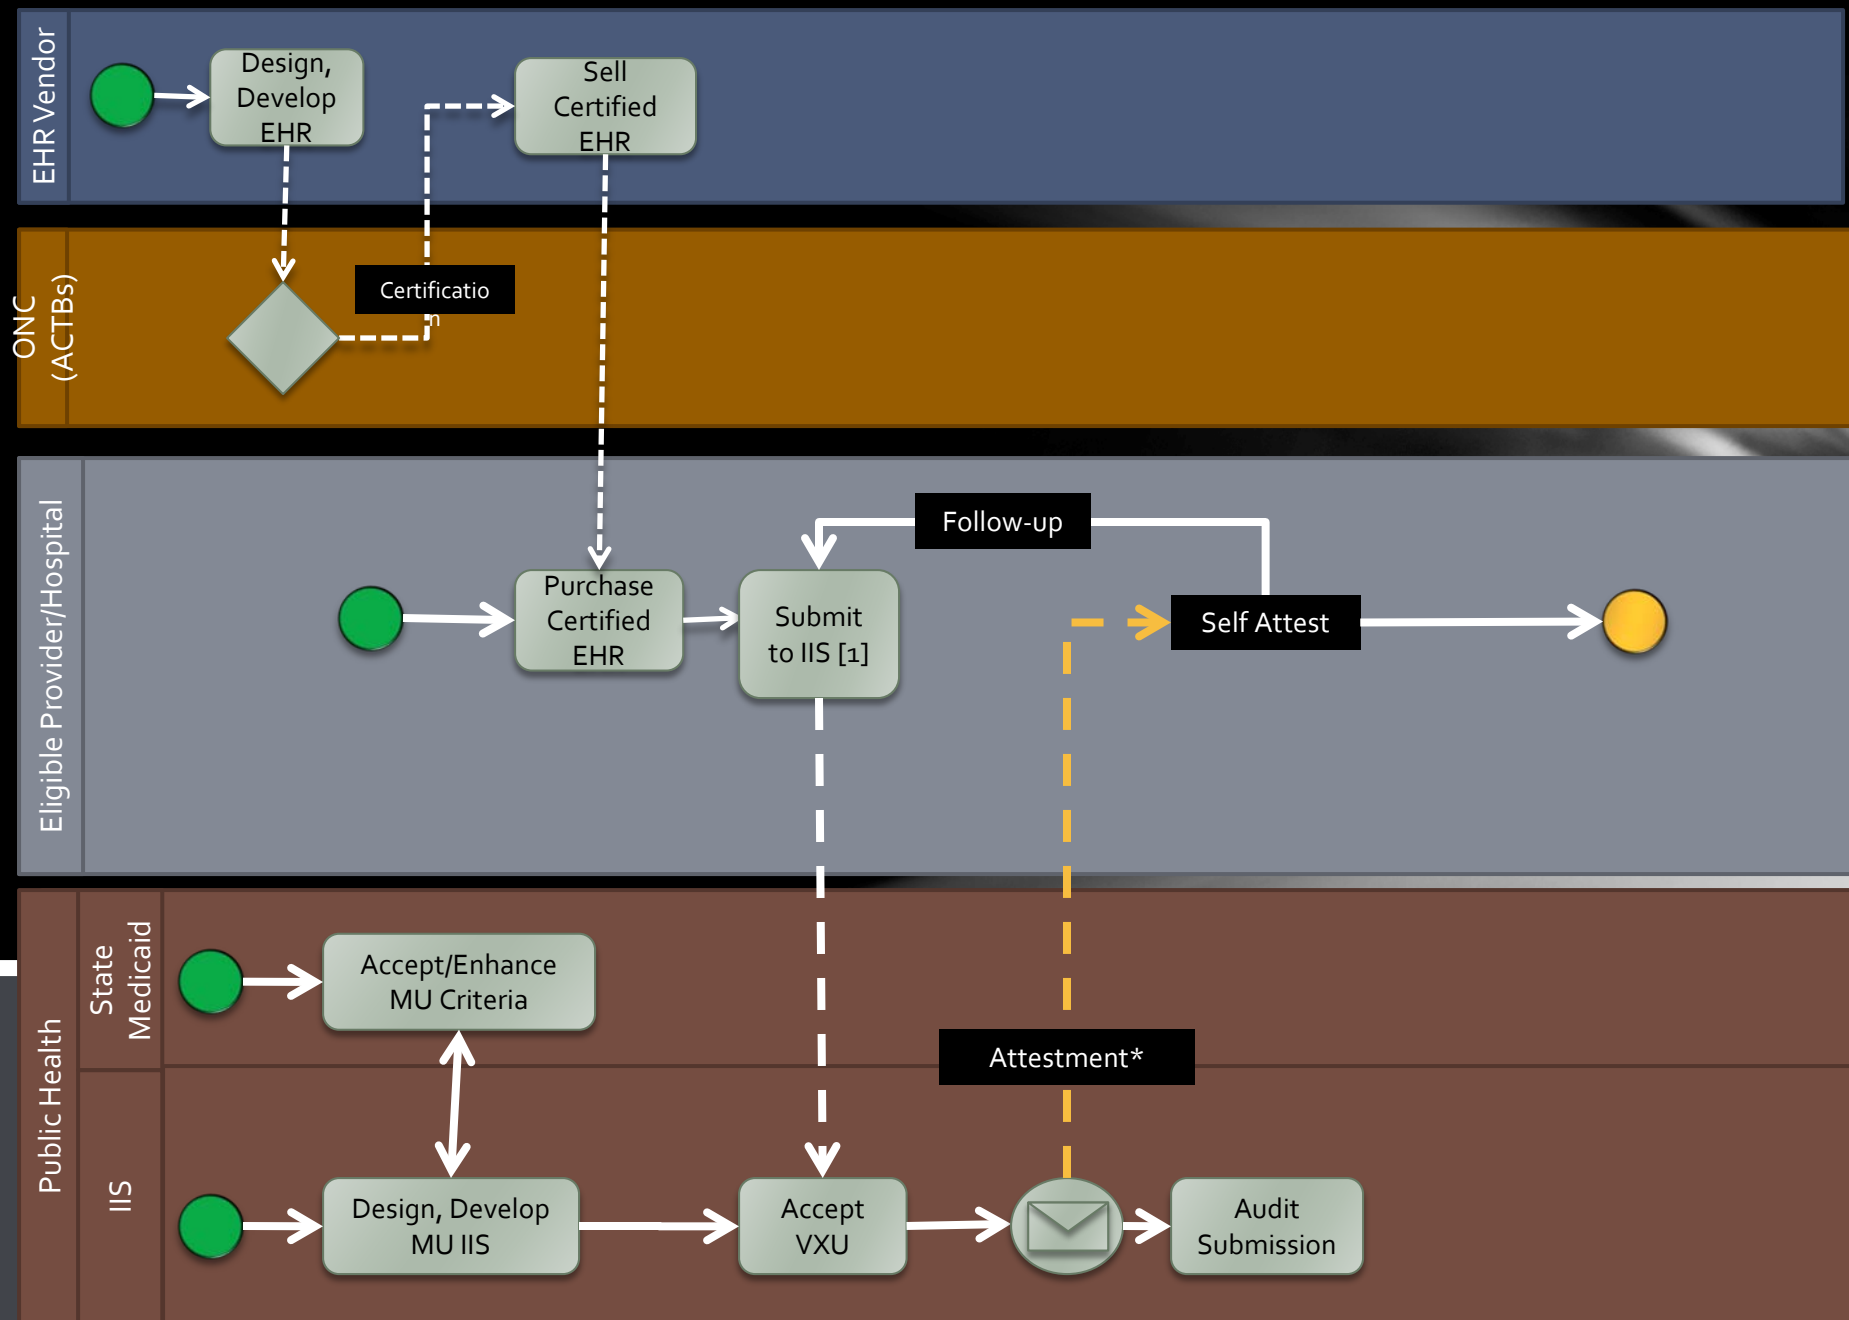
EHR Vendor

Design, Develop EHR

Sell Certified EHR

ONC (ACTBs)

Certification

Eligible Provider/Hospital

Follow-up

Purchase Certified EHR

Submit to IIS [1]

Self Attest

Public Health

State Medicaid

Accept/Enhance MU Criteria

Attestment*

IIS

Design, Develop MU IIS

Accept VXU

Audit Submission